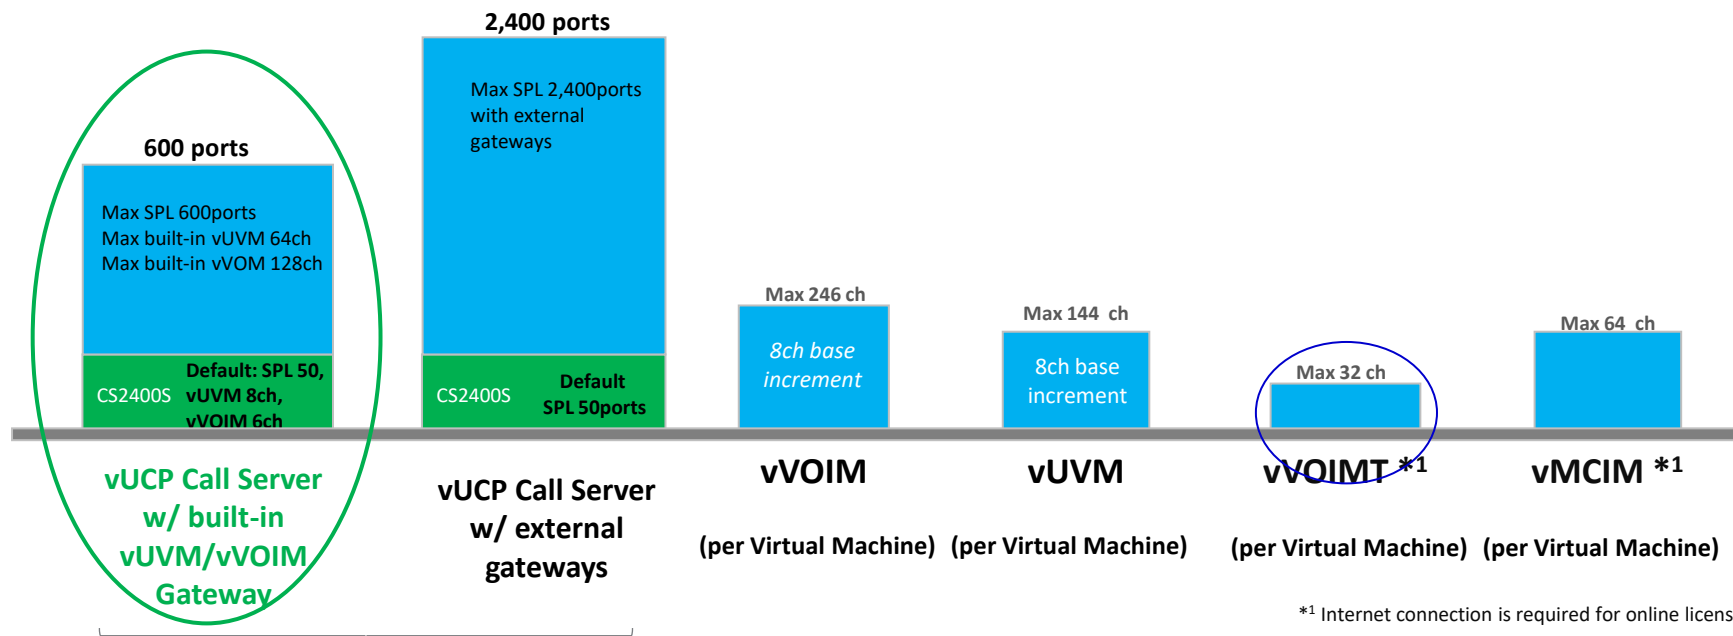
2,400 ports

Max SPL 2,400ports with external gateways

600 ports

Max SPL 600ports
Max built-in vUVM 64ch
Max built-in vVOM 128ch

CS2400S Default: SPL 50, vUVM 8ch, vVOIM 6ch

CS2400S Default SPL 50ports

Max 246 ch

8ch base increment

Max 144 ch

8ch base increment

Max 32 ch

Max 64 ch

vUCP Call Server w/ built-in vUVM/vVOIM Gateway

vUCP Call Server w/ external gateways

vVOIM

(per Virtual Machine)

vUVM

(per Virtual Machine)

vVOIMT $*^1$

(per Virtual Machine)

vMCIM $*^1$

(per Virtual Machine)

$*^1$ Internet connection is required for online licens